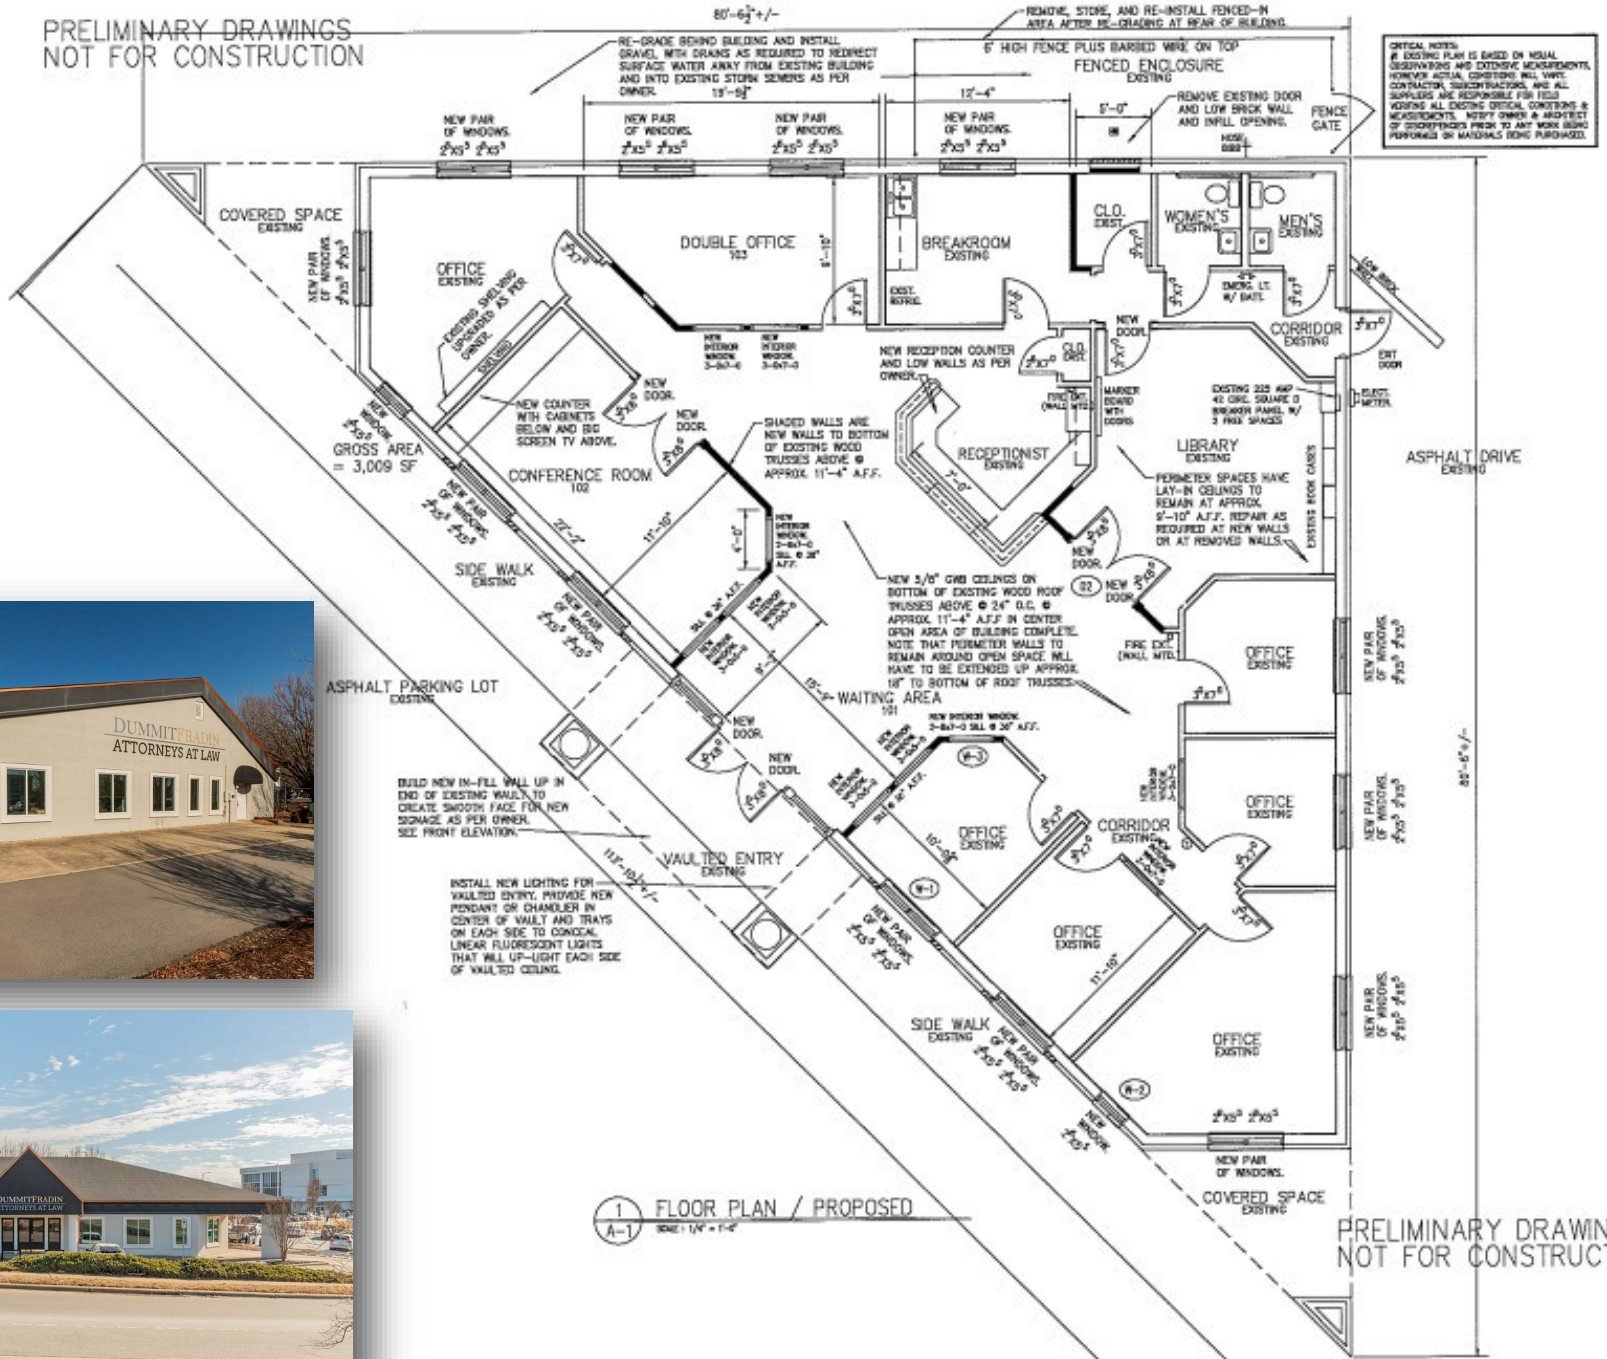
PRELIMINARY DRAWINGS
NOT FOR CONSTRUCTION

80'-6½"+/-

REMOVE, STORE, AND RE-INSTALL FENCED-IN AREA AFTER RE-GRADING AT REAR OF BUILDING.

RE-GRADE BEHIND BUILDING AND INSTALL GRAVEL WITH DRAINS AS REQUIRED TO REDIRECT SURFACE WATER AWAY FROM EXISTING BUILDING AND INTO EXISTING STORM SEWERS AS PER OWNER.

6' HIGH FENCE PLUS BARBED WIRE ON TOP

FENCED ENCLOSURE
EXISTING

CRITICAL NOTES:
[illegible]

13'-5⅜"

12'-4"

5'-0"

REMOVE EXISTING DOOR AND LOW BRICK WALL AND INFILL OPENING.

FENCE GATE

HOSE BIBB

NEW PAIR OF WINDOWS.
2⁸X5⁰ 2⁸X5⁰

NEW PAIR OF WINDOWS.
2⁸X5⁰ 2⁸X5⁰

NEW PAIR OF WINDOWS.
2⁸X5⁰ 2⁸X5⁰

NEW PAIR OF WINDOWS.
2⁸X5⁰ 2⁸X5⁰

COVERED SPACE
EXISTING

NEW PAIR OF WINDOWS 2⁸X5⁰ 2⁸X5⁰

OFFICE
EXISTING

EXISTING SHELVING UPGRADED AS PER OWNER.

SHELVING

DOUBLE OFFICE
103

BREAKROOM
EXISTING

EXIST. REFRIG.

CLO.
EXIST.

WOMEN'S
EXISTING

MEN'S
EXISTING

EMERG. LT. W/ BATT.

LOW BRICK WALL

CORRIDOR
EXISTING

EXIT DOOR

NEW INTERIOR WINDOW 3-6X7-0

NEW INTERIOR WINDOW 3-6X7-0

NEW RECEPTION COUNTER AND LOW WALLS AS PER OWNER.

CLO. EXIST.

NEW DOOR

FIRE EXT. (WALL MTD.)

MARKER BOARD WITH DOORS

EXISTING 225 AMP 42 CIRC. SQUARE D BREAKER PANEL W/ 2 FREE SPACES

ELECT. METER

NEW COUNTER WITH CABINETS BELOW AND BIG SCREEN TV ABOVE.

NEW DOOR.

NEW DOOR.

SHADED WALLS ARE NEW WALLS TO BOTTOM OF EXISTING WOOD TRUSSES ABOVE @ APPROX. 11'-4" A.F.F.

RECEPTIONIST
EXISTING

LIBRARY
EXISTING

PERIMETER SPACES HAVE LAY-IN CEILINGS TO REMAIN AT APPROX. 9'-10" A.F.F. REPAIR AS REQUIRED AT NEW WALLS OR AT REMOVED WALLS.

EXISTING BOOK CASES

ASPHALT DRIVE
EXISTING

NEW WINDOW

GROSS AREA = 3,009 SF

NEW PAIR OF WINDOWS.

CONFERENCE ROOM
102

22'-2"

11'-10"

NEW INTERIOR WINDOW 2-6X3-0 SILL @ 36" A.F.F.

NEW DOOR.

NEW DOOR

SIDE WALK
EXISTING

NEW PAIR OF WINDOWS.

NEW 5/8" GWB CEILINGS ON BOTTOM OF EXISTING WOOD ROOF TRUSSES ABOVE @ 24" O.C. @ APPROX. 11'-4" A.F.F. IN CENTER OPEN AREA OF BUILDING COMPLETE. NOTE THAT PERIMETER WALLS TO REMAIN AROUND OPEN SPACE WILL HAVE TO BE EXTENDED UP APPROX. 18" TO BOTTOM OF ROOF TRUSSES.

FIRE EXT. (WALL MTD.)

OFFICE
EXISTING

NEW PAIR OF WINDOWS 2⁸X5⁰ 2⁸X5⁰

ASPHALT PARKING LOT
EXISTING

15'-9" WAITING AREA
101

NEW INTERIOR WINDOW 3-6X3-0 SILL @ 36" A.F.F.

NEW DOOR

NEW DOOR.

BUILD NEW IN-FILL WALL UP IN END OF EXISTING VAULT TO CREATE SMOOTH FACE FOR NEW SIGNAGE AS PER OWNER. SEE FRONT ELEVATION.

OFFICE
EXISTING

CORRIDOR
EXISTING

OFFICE
EXISTING

NEW PAIR OF WINDOWS 2⁸X5⁰ 2⁸X5⁰

85'-6"+/-

113'-10½"+/-

VAULTED ENTRY
EXISTING

INSTALL NEW LIGHTING FOR VAULTED ENTRY. PROVIDE NEW PENDANT OR CHANDLIER IN CENTER OF VAULT AND TRAYS ON EACH SIDE TO CONCEAL LINEAR FLUORESCENT LIGHTS THAT WILL UP-LIGHT EACH SIDE OF VAULTED CEILING.

OFFICE
EXISTING

11'-10"

NEW PAIR OF WINDOWS.

SIDE WALK
EXISTING

OFFICE
EXISTING

NEW PAIR OF WINDOWS 2⁸X5⁰ 2⁸X5⁰

NEW WINDOW

2⁸X5⁰ 2⁸X5⁰

NEW PAIR OF WINDOWS.

COVERED SPACE
EXISTING

1
A-1
FLOOR PLAN / PROPOSED
SCALE: 1/4" = 1'-0"

PRELIMINARY DRAWIN
NOT FOR CONSTRUCT

DUMMITFRADIN
ATTORNEYS AT LAW

DUMMITFRADIN
ATTORNEYS AT LAW